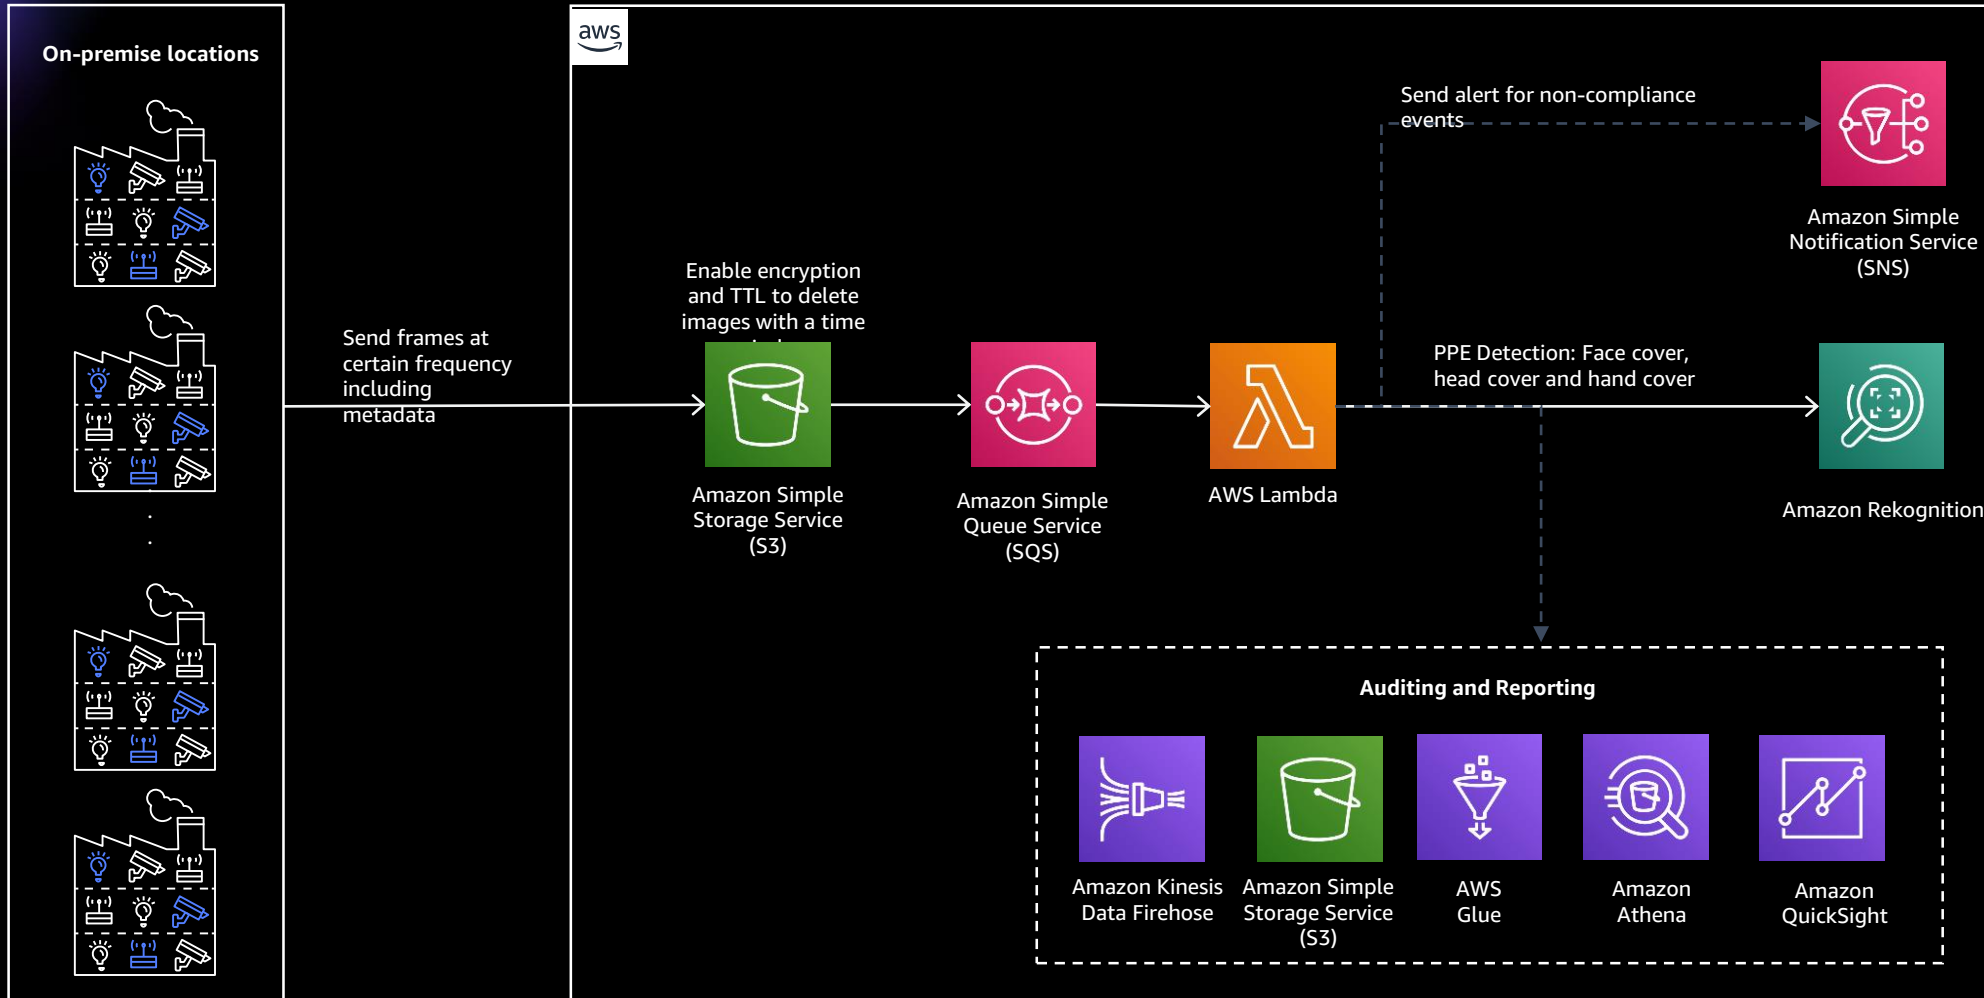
On-premise locations

aws

Send frames at certain frequency including metadata

Enable encryption and TTL to delete images with a time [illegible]

Amazon Simple Storage Service (S3)

Amazon Simple Queue Service (SQS)

AWS Lambda

Send alert for non-compliance events

Amazon Simple Notification Service (SNS)

PPE Detection: Face cover, head cover and hand cover

Amazon Rekognition

Auditing and Reporting

Amazon Kinesis Data Firehose

Amazon Simple Storage Service (S3)

AWS Glue

Amazon Athena

Amazon QuickSight